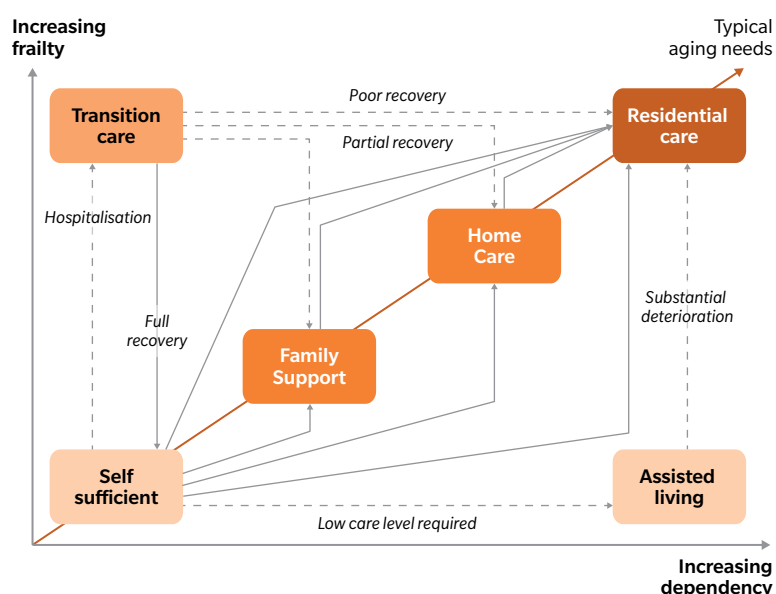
Increasing frailty

Typical aging needs

Transition care

Poor recovery

Partial recovery

Residential care

Hospitalisation

Home Care

Full recovery

Substantial deterioration

Family Support

Self sufficient

Assisted living

Low care level required

Increasing dependency